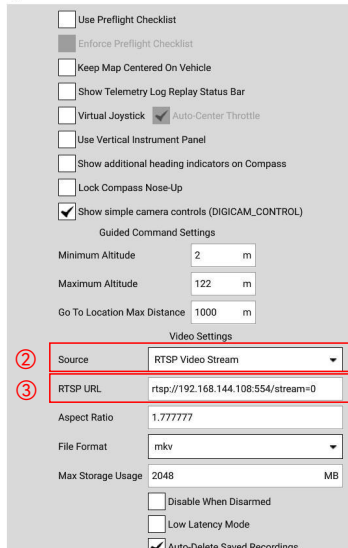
Use Preflight Checklist
Enforce Preflight Checklist
Keep Map Centered On Vehicle
Show Telemetry Log Replay Status Bar
Virtual Joystick Auto-Center Throttle
Use Vertical Instrument Panel
Show additional heading indicators on Compass
Lock Compass Nose-Up
Show simple camera controls (DIGICAM_CONTROL)

Guided Command Settings

| | | |
|---|---|---|
| Minimum Altitude | 2 | m |
| Maximum Altitude | 122 | m |
| Go To Location Max Distance | 1000 | m |

Video Settings

② Source RTSP Video Stream
③ RTSP URL rtsp://192.168.144.108:554/stream=0
Aspect Ratio 1.777777
File Format mkv
Max Storage Usage 2048 MB
Disable When Disarmed
Low Latency Mode
Auto-Delete Saved Recordings